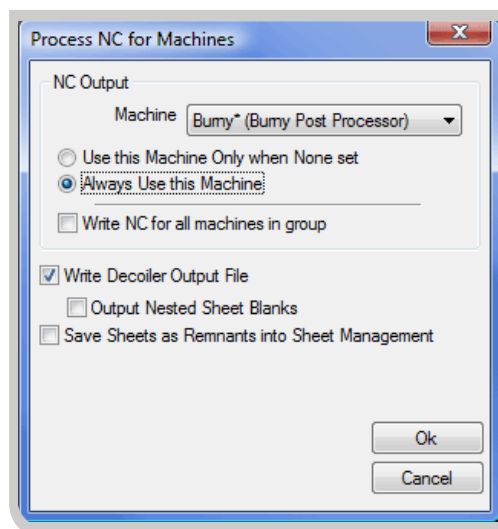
Process NC for Machines

NC Output

Machine Burny* (Burny Post Processor)

Use this Machine Only when None set

Always Use this Machine

Write NC for all machines in group

Write Decoiler Output File

Output Nested Sheet Blanks

Save Sheets as Remnants into Sheet Management

Ok

Cancel